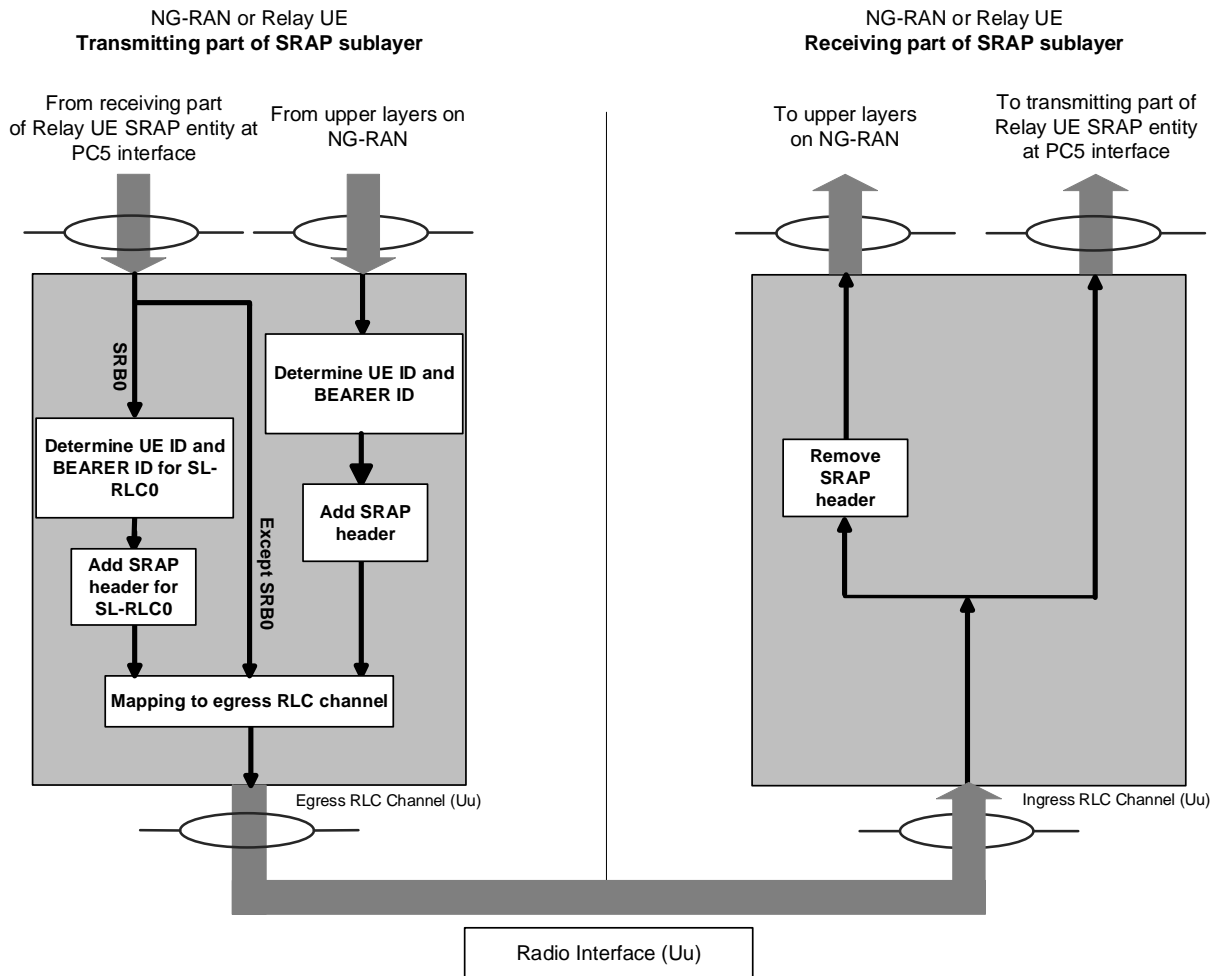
NG-RAN or Relay UE
**Transmitting part of SRAP sublayer**

From receiving part of Relay UE SRAP entity at PC5 interface

From upper layers on NG-RAN

SRB0

Determine UE ID and BEARER ID

Determine UE ID and BEARER ID for SL-RLC0

Except SRB0

Add SRAP header

Add SRAP header for SL-RLC0

Mapping to egress RLC channel

Egress RLC Channel (Uu)

NG-RAN or Relay UE
**Receiving part of SRAP sublayer**

To upper layers on NG-RAN

To transmitting part of Relay UE SRAP entity at PC5 interface

Remove SRAP header

Ingress RLC Channel (Uu)

Radio Interface (Uu)